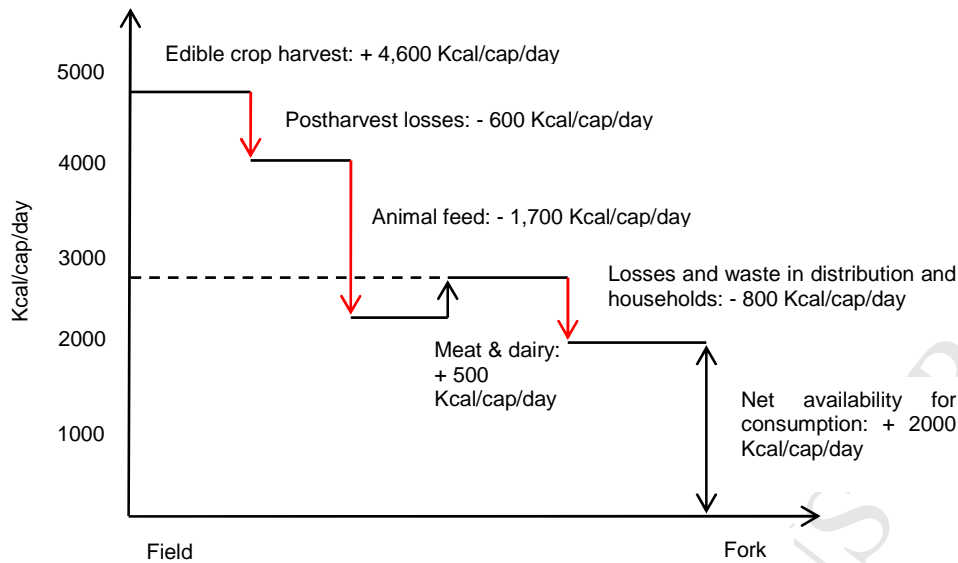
Kcal/cap/day

5000

4000

3000

2000

1000

Edible crop harvest: + 4,600 Kcal/cap/day

Postharvest losses: - 600 Kcal/cap/day

Animal feed: - 1,700 Kcal/cap/day

Losses and waste in distribution and households: - 800 Kcal/cap/day

Meat & dairy: + 500 Kcal/cap/day

Net availability for consumption: + 2000 Kcal/cap/day

Field

Fork